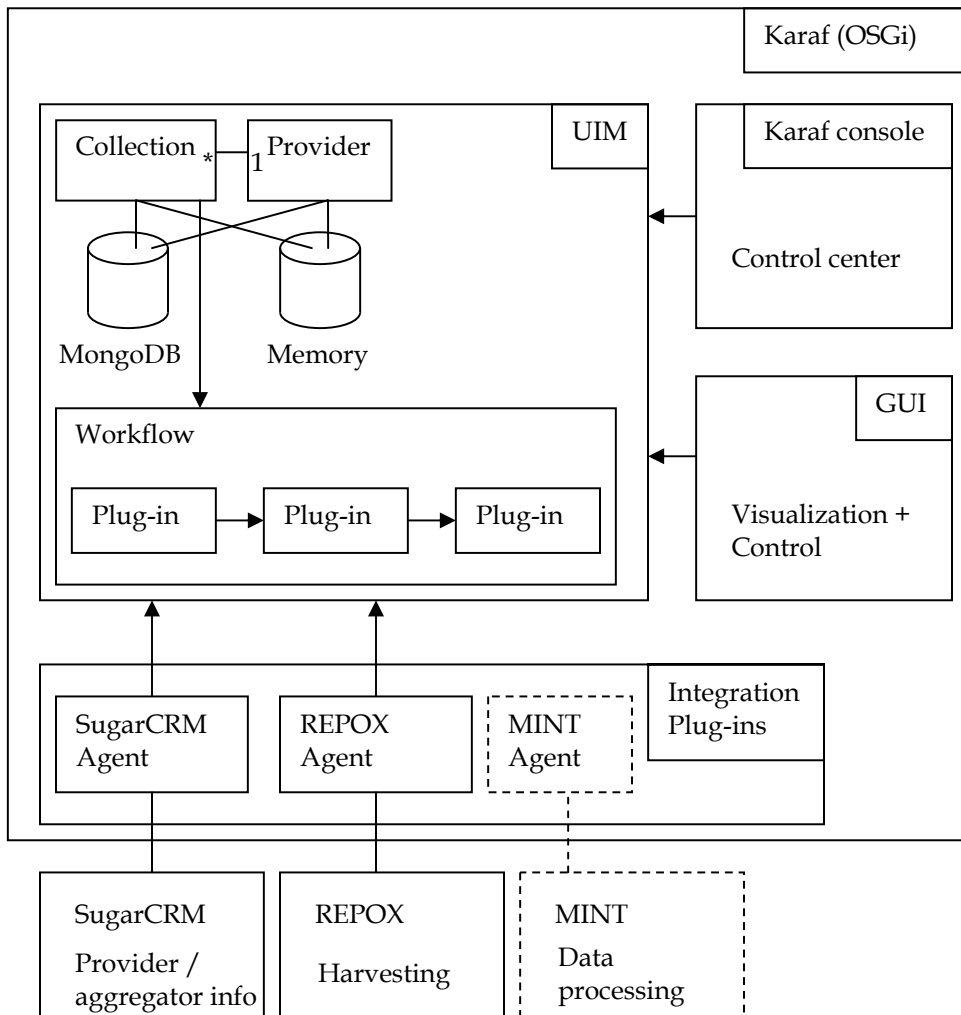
Karaf (OSGi)

UIM

Collection * 1 Provider

MongoDB

Memory

Workflow

Plug-in

Plug-in

Plug-in

Karaf console

Control center

GUI

Visualization + Control

Integration Plug-ins

SugarCRM Agent

REPOX Agent

MINT Agent

SugarCRM

Provider / aggregator info

REPOX

Harvesting

MINT

Data processing